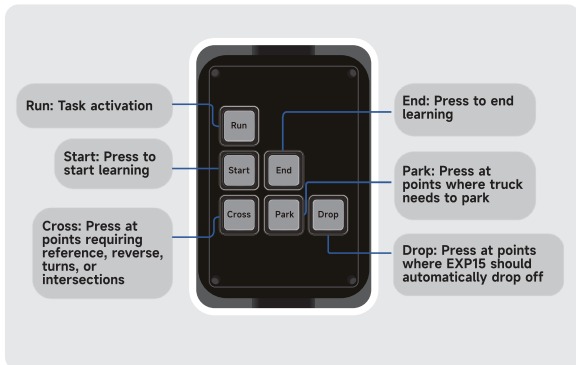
Run: Task activation

Start: Press to start learning

Cross: Press at points requiring reference, reverse, turns, or intersections

End: Press to end learning

Park: Press at points where truck needs to park

Drop: Press at points where EXP15 should automatically drop off

Run

Start

End

Cross

Park

Drop